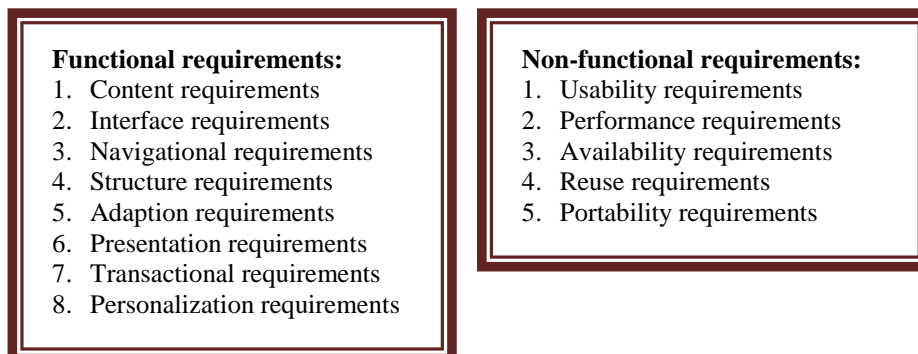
**Functional requirements:**
1. Content requirements
2. Interface requirements
3. Navigational requirements
4. Structure requirements
5. Adaption requirements
6. Presentation requirements
7. Transactional requirements
8. Personalization requirements

**Non-functional requirements:**
1. Usability requirements
2. Performance requirements
3. Availability requirements
4. Reuse requirements
5. Portability requirements